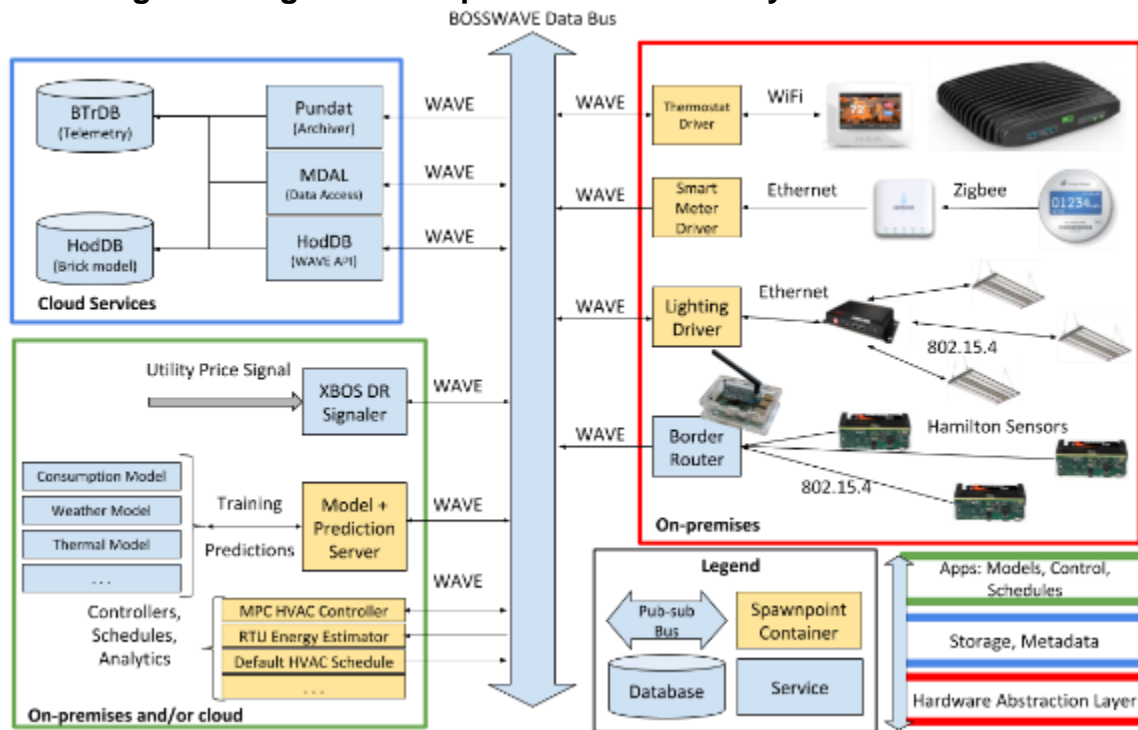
BOSSWAVE Data Bus

BTrDB (Telemetry)

HodDB (Brick model)

Pundat (Archiver)

MDAL (Data Access)

HodDB (WAVE API)

WAVE

WAVE

WAVE

Cloud Services

WAVE

Thermostat Driver

WiFi

WAVE

Smart Meter Driver

Ethernet

Zigbee

01234

WAVE

Lighting Driver

Ethernet

802.15.4

WAVE

Border Router

Hamilton Sensors

802.15.4

On-premises

Utility Price Signal

XBOS DR Signaler

WAVE

Consumption Model

Weather Model

Thermal Model

. . .

Training

Predictions

Model + Prediction Server

WAVE

WAVE

Controllers, Schedules, Analytics

MPC HVAC Controller

RTU Energy Estimator

Default HVAC Schedule

. . .

On-premises and/or cloud

Legend

Pub-sub Bus

Spawnpoint Container

Database

Service

Apps: Models, Control, Schedules

Storage, Metadata

Hardware Abstraction Layer